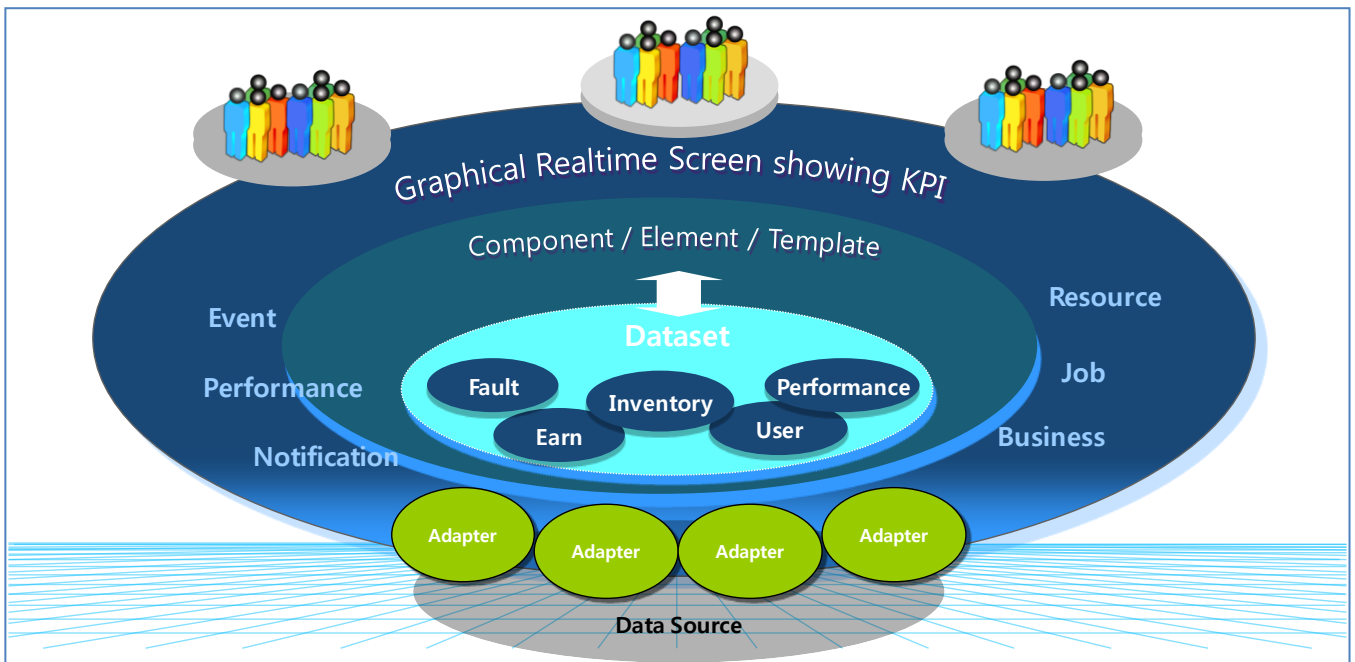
Graphical Realtime Screen showing KPI

Component / Element / Template

Event

Performance

Notification

Resource

Job

Business

Dataset

Fault

Inventory

Performance

Earn

User

Adapter

Adapter

Adapter

Adapter

Data Source